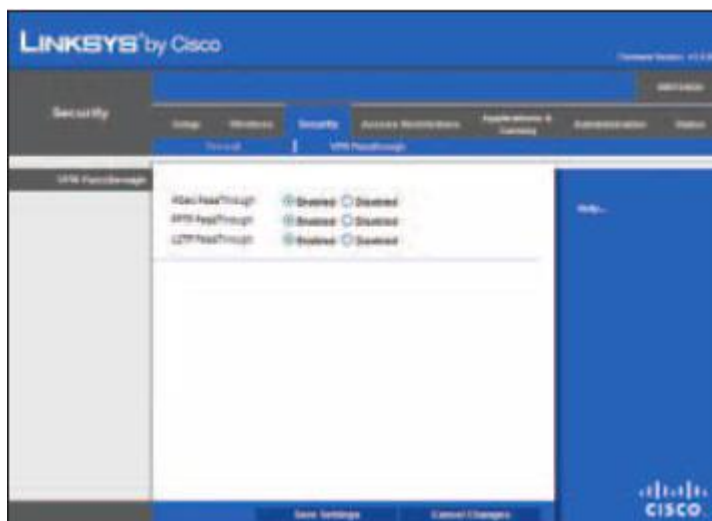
LINKSYS® by Cisco

Firmware Version: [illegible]

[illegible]

Security

Setup | Wireless | Security | Access Restrictions | Applications & Gaming | Administration | Status

Firewall | VPN Passthrough

VPN Passthrough

IPSec Passthrough ◉ Enabled ○ Disabled
PPTP Passthrough ◉ Enabled ○ Disabled
L2TP Passthrough ◉ Enabled ○ Disabled

Help...

Save Settings | Cancel Changes

CISCO